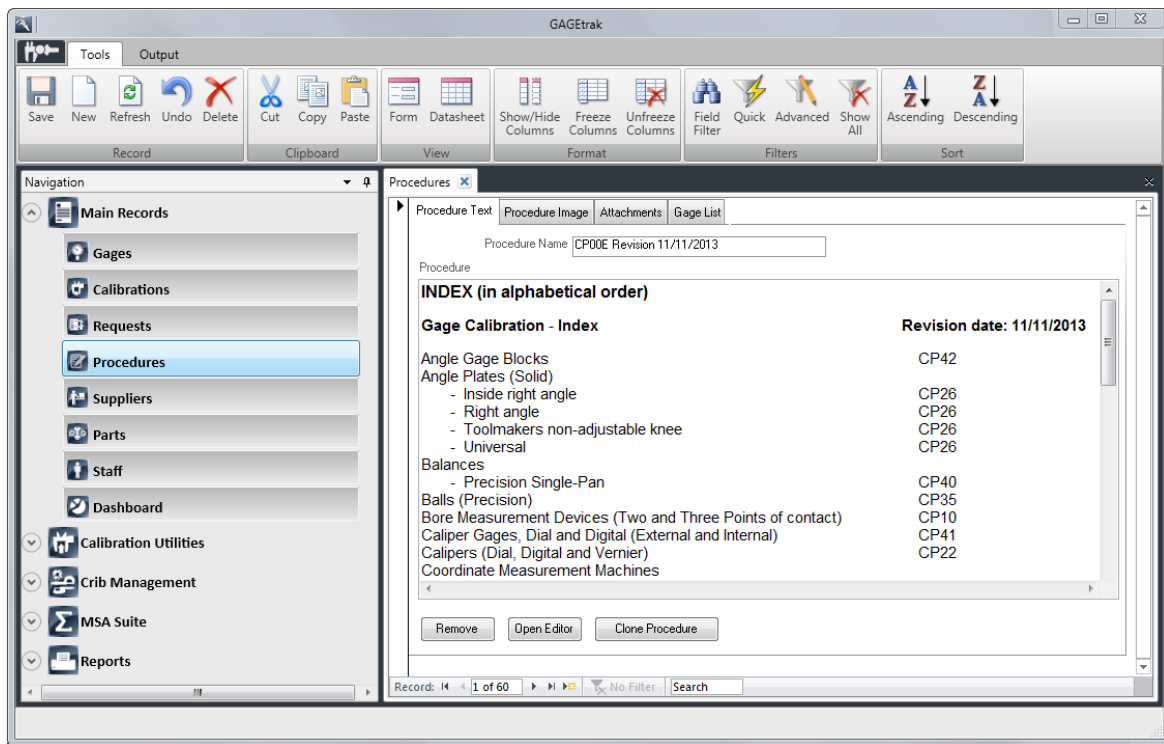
GAGEtrak

Tools Output

Save New Refresh Undo Delete
Record
Cut Copy Paste
Clipboard
Form Datasheet
View
Show/Hide Columns Freeze Columns Unfreeze Columns
Format
Field Filter Quick Advanced Show All
Filters
Ascending Descending
Sort

Navigation

Main Records
Gages
Calibrations
Requests
Procedures
Suppliers
Parts
Staff
Dashboard
Calibration Utilities
Crib Management
MSA Suite
Reports

Procedures

Procedure Text | Procedure Image | Attachments | Gage List

Procedure Name CP00E Revision 11/11/2013

Procedure

INDEX (in alphabetical order)

Gage Calibration - Index Revision date: 11/11/2013

Angle Gage Blocks CP42
Angle Plates (Solid)
- Inside right angle CP26
- Right angle CP26
- Toolmakers non-adjustable knee CP26
- Universal CP26
Balances
- Precision Single-Pan CP40
Balls (Precision) CP35
Bore Measurement Devices (Two and Three Points of contact) CP10
Caliper Gages, Dial and Digital (External and Internal) CP41
Calipers (Dial, Digital and Vernier) CP22
Coordinate Measurement Machines

Remove Open Editor Clone Procedure

Record: 1 of 60 No Filter Search